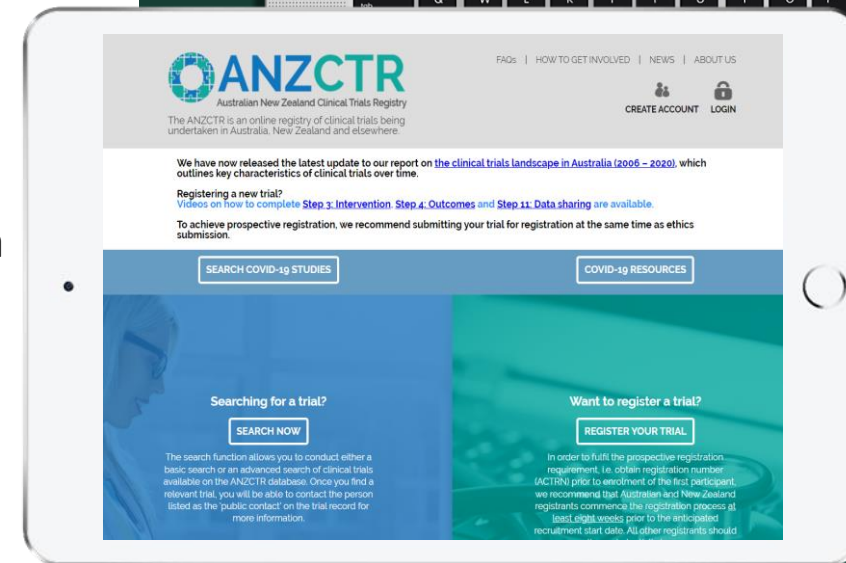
ANZCTR
Australian New Zealand Clinical Trials Registry

The ANZCTR is an online registry of clinical trials being undertaken in Australia, New Zealand and elsewhere.

FAQs | HOW TO GET INVOLVED | NEWS | ABOUT US

CREATE ACCOUNT LOGIN

We have now released the latest update to our report on the clinical trials landscape in Australia (2006 – 2020), which outlines key characteristics of clinical trials over time.

Registering a new trial?
Videos on how to complete Step 3: Intervention, Step 4: Outcomes and Step 11: Data sharing are available.

To achieve prospective registration, we recommend submitting your trial for registration at the same time as ethics submission.

SEARCH COVID-19 STUDIES

COVID-19 RESOURCES

Searching for a trial?

SEARCH NOW

The search function allows you to conduct either a basic search or an advanced search of clinical trials available on the ANZCTR database. Once you find a relevant trial, you will be able to contact the person listed as the 'public contact' on the trial record for more information.

Want to register a trial?

REGISTER YOUR TRIAL

In order to fulfil the prospective registration requirement, i.e. obtain registration number (ACTRN) prior to enrolment of the first participant, we recommend that Australian and New Zealand registrants commence the registration process at least eight weeks prior to the anticipated recruitment start date. All other registrants should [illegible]